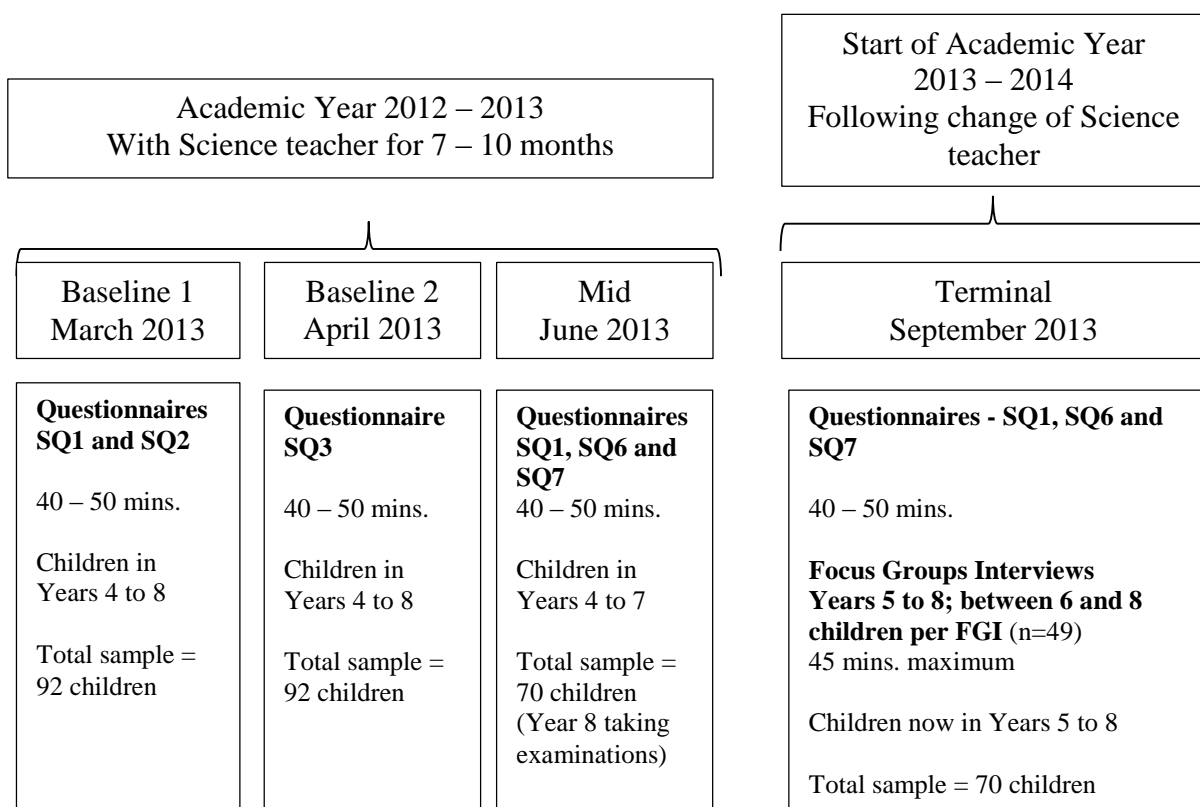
Start of Academic Year 2013 – 2014 Following change of Science teacher

Academic Year 2012 – 2013
With Science teacher for 7 – 10 months

Baseline 1
March 2013

Baseline 2
April 2013

Mid
June 2013

Terminal
September 2013

**Questionnaires SQ1 and SQ2**

40 – 50 mins.

Children in Years 4 to 8

Total sample = 92 children

**Questionnaire SQ3**

40 – 50 mins.

Children in Years 4 to 8

Total sample = 92 children

**Questionnaires SQ1, SQ6 and SQ7**
40 – 50 mins.

Children in Years 4 to 7

Total sample = 70 children (Year 8 taking examinations)

**Questionnaires - SQ1, SQ6 and SQ7**

40 – 50 mins.

**Focus Groups Interviews Years 5 to 8; between 6 and 8 children per FGI** (n=49)
45 mins. maximum

Children now in Years 5 to 8

Total sample = 70 children